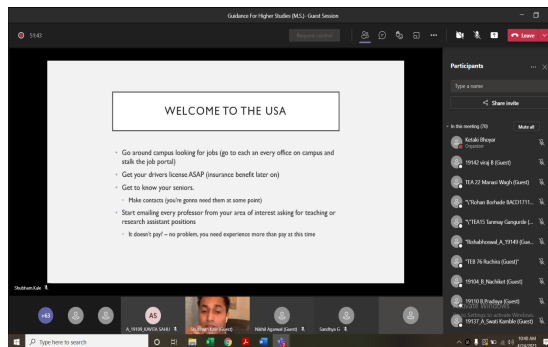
Guidance For Higher Studies (M.S.)- Guest Session

59:43

Request control

Leave

WELCOME TO THE USA

Go around campus looking for jobs (go to each an every office on campus and stalk the job portal)

Get your drivers license ASAP (insurance benefit later on)

Get to know your seniors.

Make contacts (you're gonna need them at some point)

Start emailing every professor from your area of interest asking for teaching or research assistant positions

It doesn't pay! – no problem, you need experience more than pay at this time

Shubham Kale

Participants

Type a name

Share invite

In this meeting (70)

Mute all

Ketaki Bhoyar
Organiser

19142 viraj B (Guest)

TEA 22 Manasi Wagh (Guest)

*(*Rohan Borhade BACO1711...

*(*TEA15 Tanmay Gangurde (...

*Rishabhrawal_A_19149 (Gue...

*TEB 76 Ruchira (Guest)*

19104_B_Nachiket (Guest)

19110 B Pradnya (Guest)

19137_A_Swati Kamble (Guest)

Activate Windows
Go to Settings to activate Windows.

+63

AS

A_19104_KAVITA SAHU

Shubham Kale (Guest)

Nikhil Agarwal (Guest)

Sandhya G

Type here to search